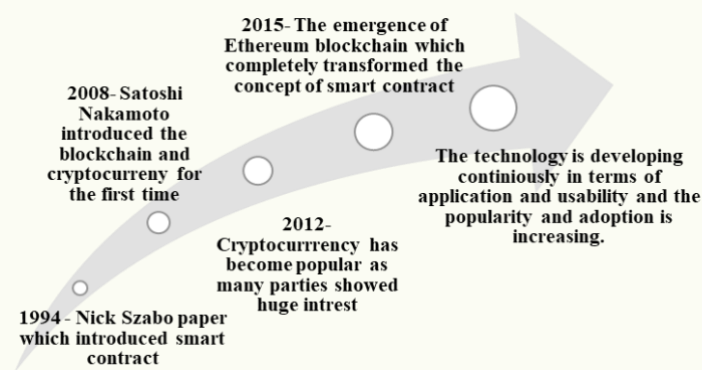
1994 - Nick Szabo paper which introduced smart contract

2008- Satoshi Nakamoto introduced the blockchain and cryptocurreny for the first time

2012- Cryptocurrrency has become popular as many parties showed huge intrest

2015- The emergence of Ethereum blockchain which completely transformed the concept of smart contract

The technology is developing continiously in terms of application and usability and the popularity and adoption is increasing.